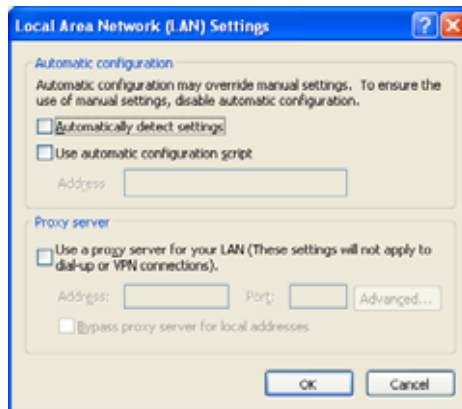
Local Area Network (LAN) Settings

Automatic configuration

Automatic configuration may override manual settings. To ensure the use of manual settings, disable automatic configuration.

Automatically detect settings

Use automatic configuration script

Address

Proxy server

Use a proxy server for your LAN (These settings will not apply to dial-up or VPN connections).

Address: Port: Advanced...

Bypass proxy server for local addresses

OK Cancel